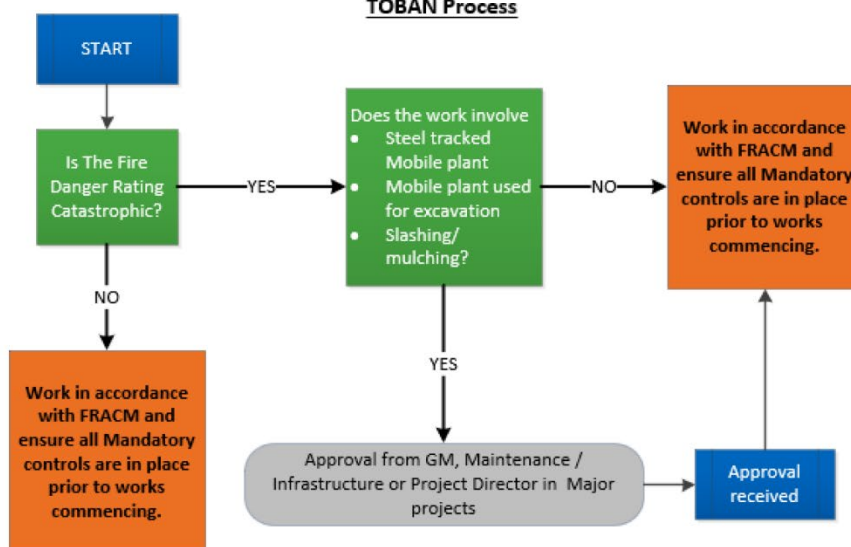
TOBAN Process

START

Is The Fire Danger Rating Catastrophic?

YES

Does the work involve
- Steel tracked Mobile plant
- Mobile plant used for excavation
- Slashing/ mulching?

NO

Work in accordance with FRACM and ensure all Mandatory controls are in place prior to works commencing.

NO

Work in accordance with FRACM and ensure all Mandatory controls are in place prior to works commencing.

YES

Approval from GM, Maintenance / Infrastructure or Project Director in Major projects

Approval received